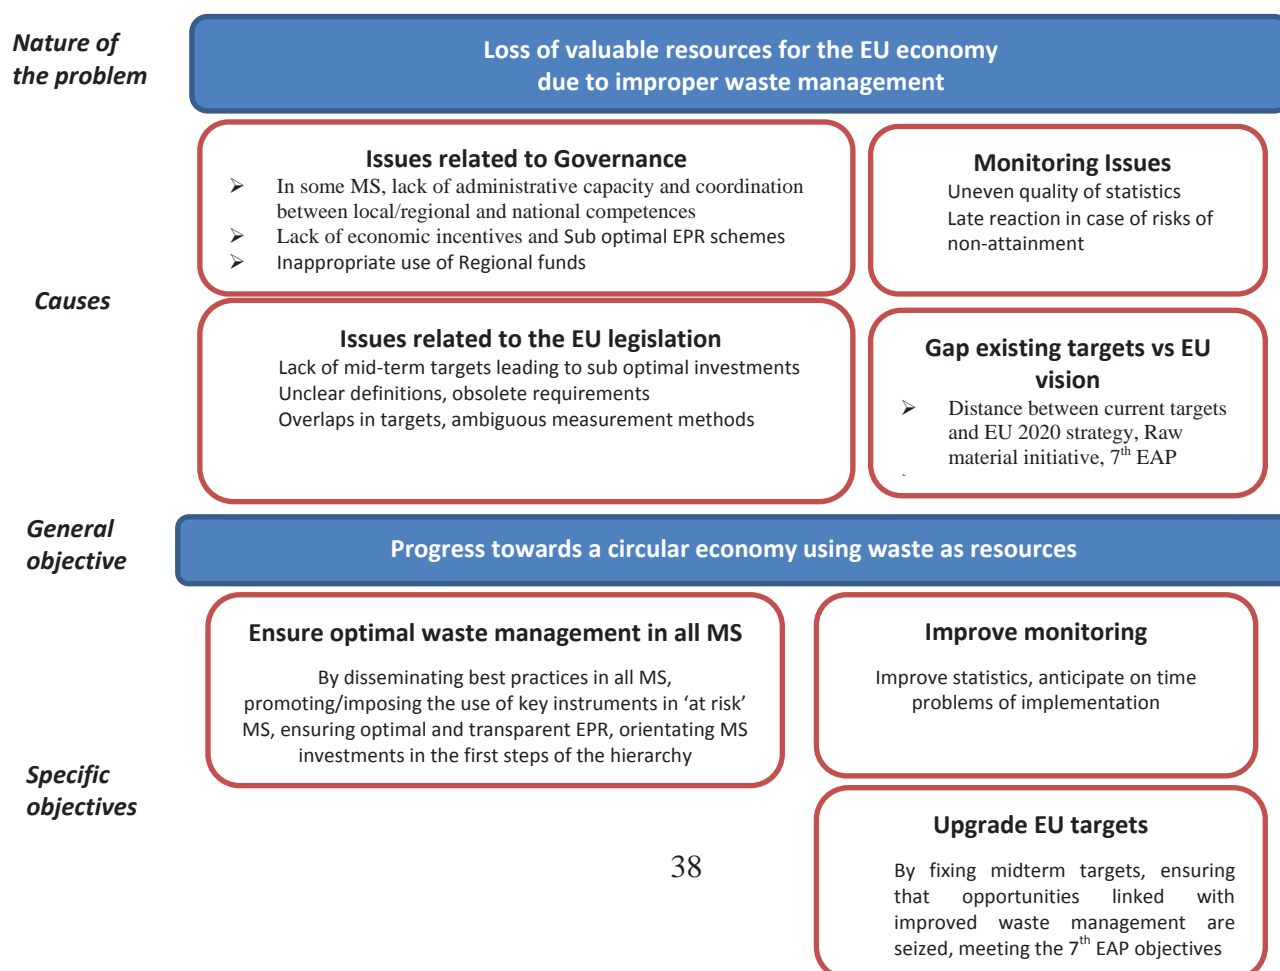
Nature of the problem

Loss of valuable resources for the EU economy due to improper waste management

Issues related to Governance
➢ In some MS, lack of administrative capacity and coordination between local/regional and national competences
➢ Lack of economic incentives and Sub optimal EPR schemes
➢ Inappropriate use of Regional funds

Monitoring Issues
Uneven quality of statistics
Late reaction in case of risks of non-attainment

Causes

Issues related to the EU legislation
Lack of mid-term targets leading to sub optimal investments
Unclear definitions, obsolete requirements
Overlaps in targets, ambiguous measurement methods

Gap existing targets vs EU vision
➢ Distance between current targets and EU 2020 strategy, Raw material initiative, 7$^{th}$ EAP

General objective

Progress towards a circular economy using waste as resources

Ensure optimal waste management in all MS
By disseminating best practices in all MS, promoting/imposing the use of key instruments in 'at risk' MS, ensuring optimal and transparent EPR, orientating MS investments in the first steps of the hierarchy

Improve monitoring
Improve statistics, anticipate on time problems of implementation

Specific objectives

Upgrade EU targets
By fixing midterm targets, ensuring that opportunities linked with improved waste management are seized, meeting the 7$^{th}$ EAP objectives

38